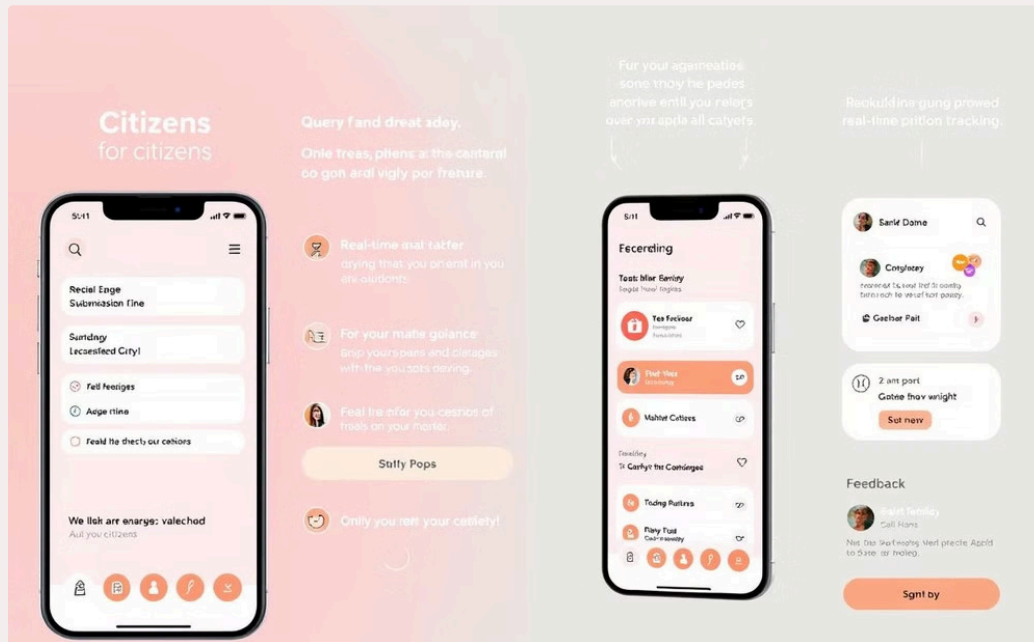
Citizens
for citizens

5:41

Recial Enge
Submission fine

Surtday
Lecaesfed City!

Fell feeliges

Aege rline

Fead he thech our cetiors

We llak are enarge: valechod
Aul you citizens

Query fand dreat adey.

Onle freas, pliens al the canteral 6o gon aral vigly por frenare.

Real-time mat ratter
drying that you pinent in you are oudont.

For your matle golance
Brip yours pans and clatages with the you sots deving.

Feal lie afor you cesnos of freals on your horler.

Stalfy Pops

Only you rett your cetiety!

Fur your ageneaties sone hoy he pedes anorive entil you relors over you aprle all calyets.

5:41

Fecending

Toat blar Benby
Sogle how Roglas

Tes Fecivor

Peal Vise

Mahter Cetizes

Fecelting
St Carfye the Conthingee

Tading Rutlines

Flany Fuel

Reckuldine gung prowed real-time pirtion tracking.

Sarlé Dome

Coglotey
Feoanet to farsd to vesel hat paaty.

Gaeher Pait

2 am port
Gatne fhov wright

Sot new

Feedback

Feait Femliey
Coll Rans

Not the flarsanting Ved precle Apdd to Sare ar treleg.

Sgnt by